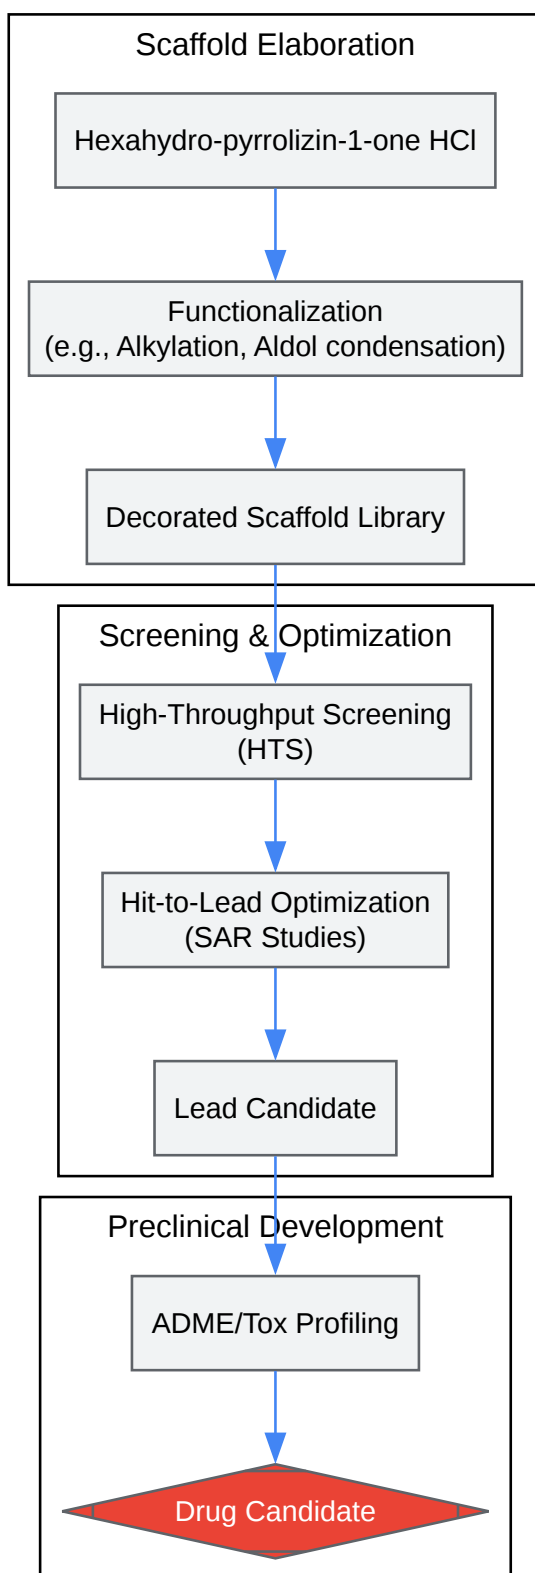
Scaffold Elaboration

Hexahydro-pyrrolizin-1-one HCl

Functionalization
(e.g., Alkylation, Aldol condensation)

Decorated Scaffold Library

Screening & Optimization

High-Throughput Screening
(HTS)

Hit-to-Lead Optimization
(SAR Studies)

Lead Candidate

Preclinical Development

ADME/Tox Profiling

Drug Candidate